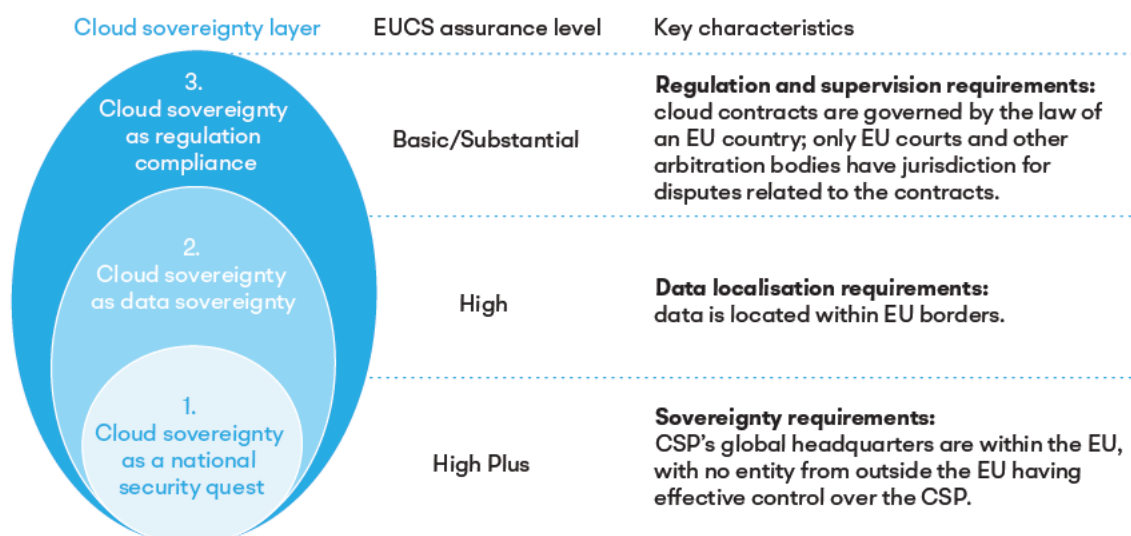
| Cloud sovereignty layer | EUCS assurance level | Key characteristics |
|---|---|---|
| 3. Cloud sovereignty as regulation compliance | Basic/Substantial | **Regulation and supervision requirements:** cloud contracts are governed by the law of an EU country; only EU courts and other arbitration bodies have jurisdiction for disputes related to the contracts. |
| 2. Cloud sovereignty as data sovereignty | High | **Data localisation requirements:** data is located within EU borders. |
| 1. Cloud sovereignty as a national security quest | High Plus | **Sovereignty requirements:** CSP's global headquarters are within the EU, with no entity from outside the EU having effective control over the CSP. |